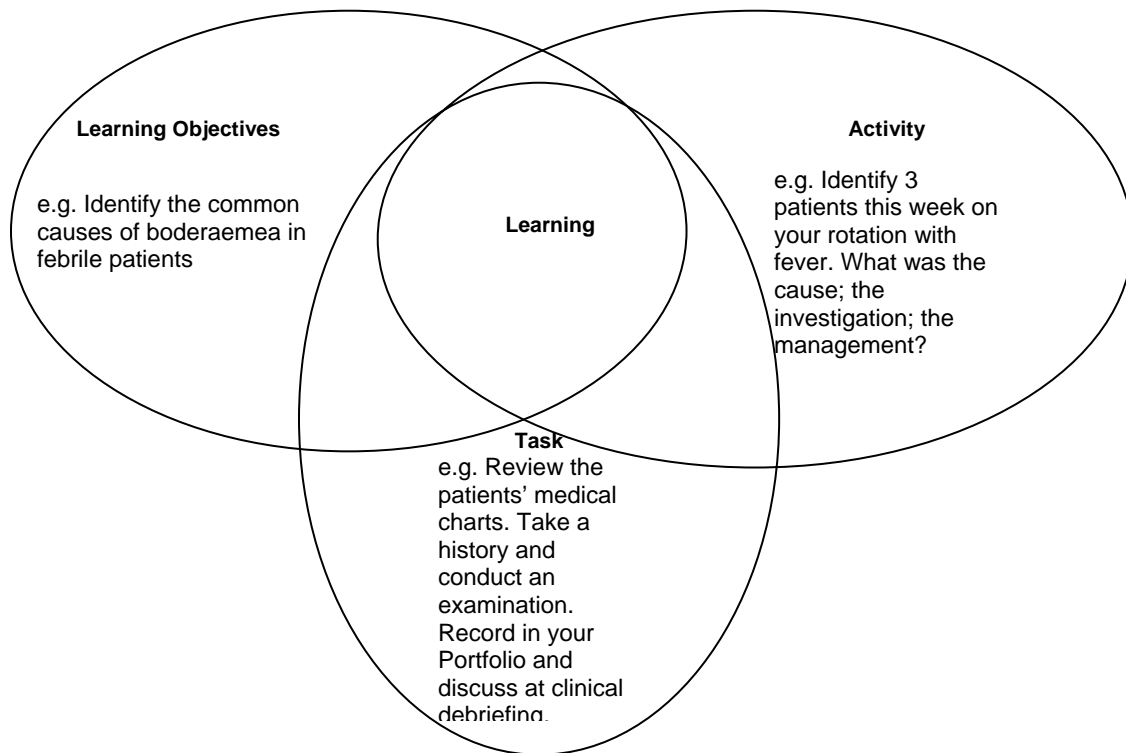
Learning Objectives

e.g. Identify the common causes of boderaemea in febrile patients

Learning

Activity

e.g. Identify 3 patients this week on your rotation with fever. What was the cause; the investigation; the management?

Task

e.g. Review the patients' medical charts. Take a history and conduct an examination. Record in your Portfolio and discuss at clinical debriefing.